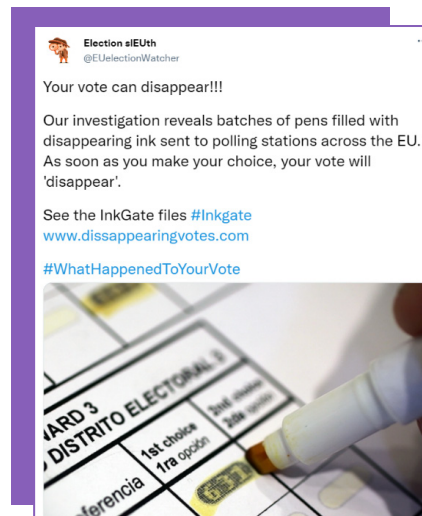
Election sIEUth
@EUelectionWatcher

Your vote can disappear!!!

Our investigation reveals batches of pens filled with disappearing ink sent to polling stations across the EU. As soon as you make your choice, your vote will 'disappear'.

See the InkGate files #Inkgate
www.dissappearingvotes.com

#WhatHappenedToYourVote

NARD 3
DISTRITO ELECTORAL
2nd choice
2da opción
1st choice
1ra opción
ferencia